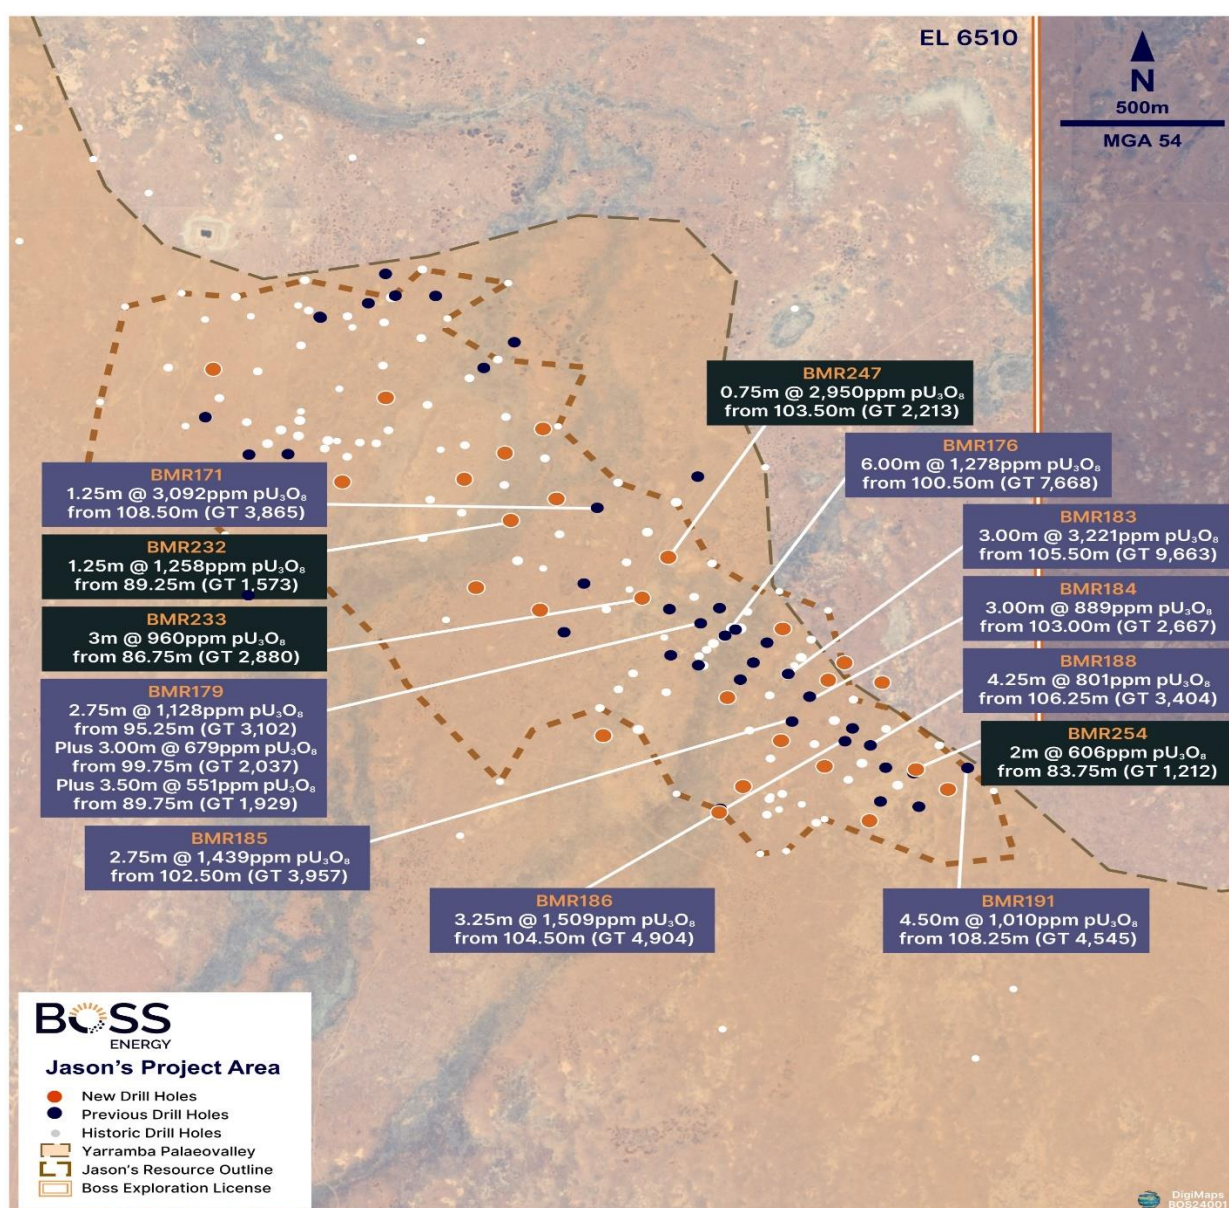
EL 6510

N
500m
MGA 54

BMR247
0.75m @ 2,950ppm $pU_3O_8$
from 103.50m (GT 2,213)

BMR176
6.00m @ 1,278ppm $pU_3O_8$
from 100.50m (GT 7,668)

BMR171
1.25m @ 3,092ppm $pU_3O_8$
from 108.50m (GT 3,865)

BMR183
3.00m @ 3,221ppm $pU_3O_8$
from 105.50m (GT 9,663)

BMR232
1.25m @ 1,258ppm $pU_3O_8$
from 89.25m (GT 1,573)

BMR184
3.00m @ 889ppm $pU_3O_8$
from 103.00m (GT 2,667)

BMR233
3m @ 960ppm $pU_3O_8$
from 86.75m (GT 2,880)

BMR188
4.25m @ 801ppm $pU_3O_8$
from 106.25m (GT 3,404)

BMR179
2.75m @ 1,128ppm $pU_3O_8$
from 95.25m (GT 3,102)
Plus 3.00m @ 679ppm $pU_3O_8$
from 99.75m (GT 2,037)
Plus 3.50m @ 551ppm $pU_3O_8$
from 89.75m (GT 1,929)

BMR254
2m @ 606ppm $pU_3O_8$
from 83.75m (GT 1,212)

BMR185
2.75m @ 1,439ppm $pU_3O_8$
from 102.50m (GT 3,957)

BMR186
3.25m @ 1,509ppm $pU_3O_8$
from 104.50m (GT 4,904)

BMR191
4.50m @ 1,010ppm $pU_3O_8$
from 108.25m (GT 4,545)

BOSS
ENERGY
Jason's Project Area
New Drill Holes
Previous Drill Holes
Historic Drill Holes
Yarramba Palaeovalley
Jason's Resource Outline
Boss Exploration License

DigiMaps
BOS24001